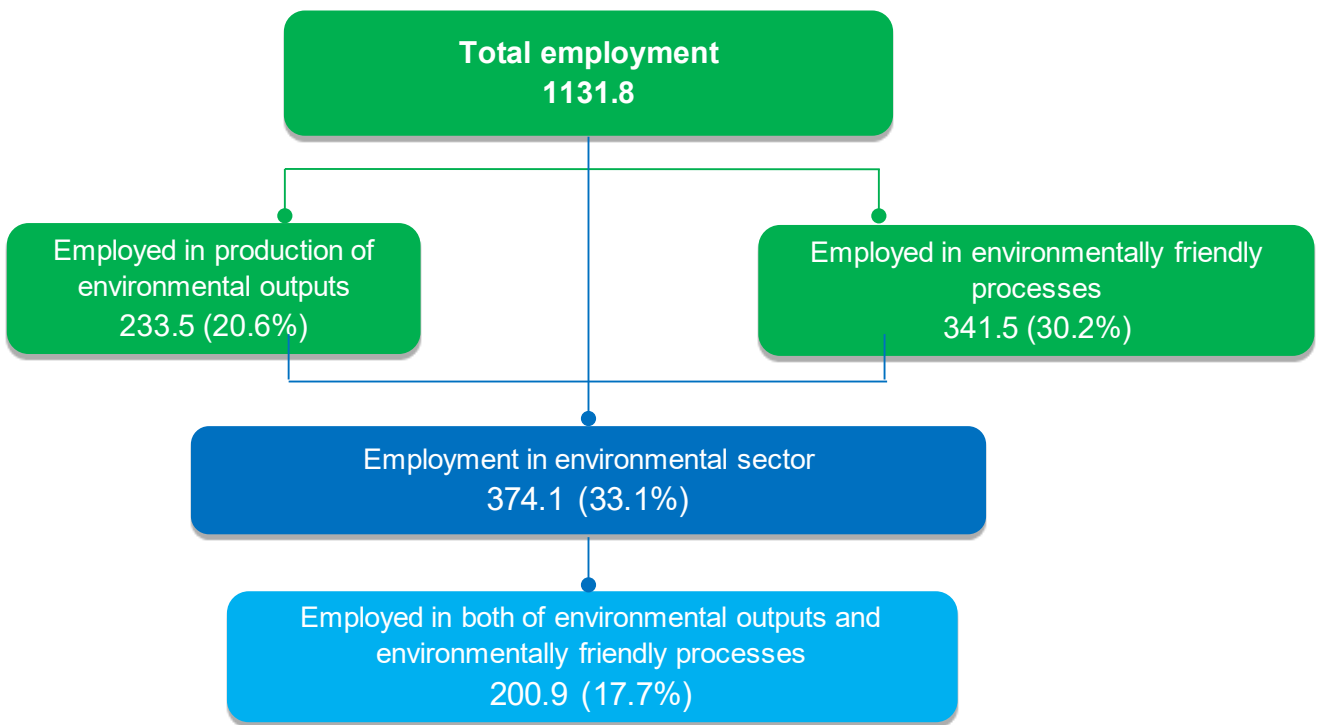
Total employment
1131.8

Employed in production of environmental outputs
233.5 (20.6%)

Employed in environmentally friendly processes
341.5 (30.2%)

Employment in environmental sector
374.1 (33.1%)

Employed in both of environmental outputs and environmentally friendly processes
200.9 (17.7%)